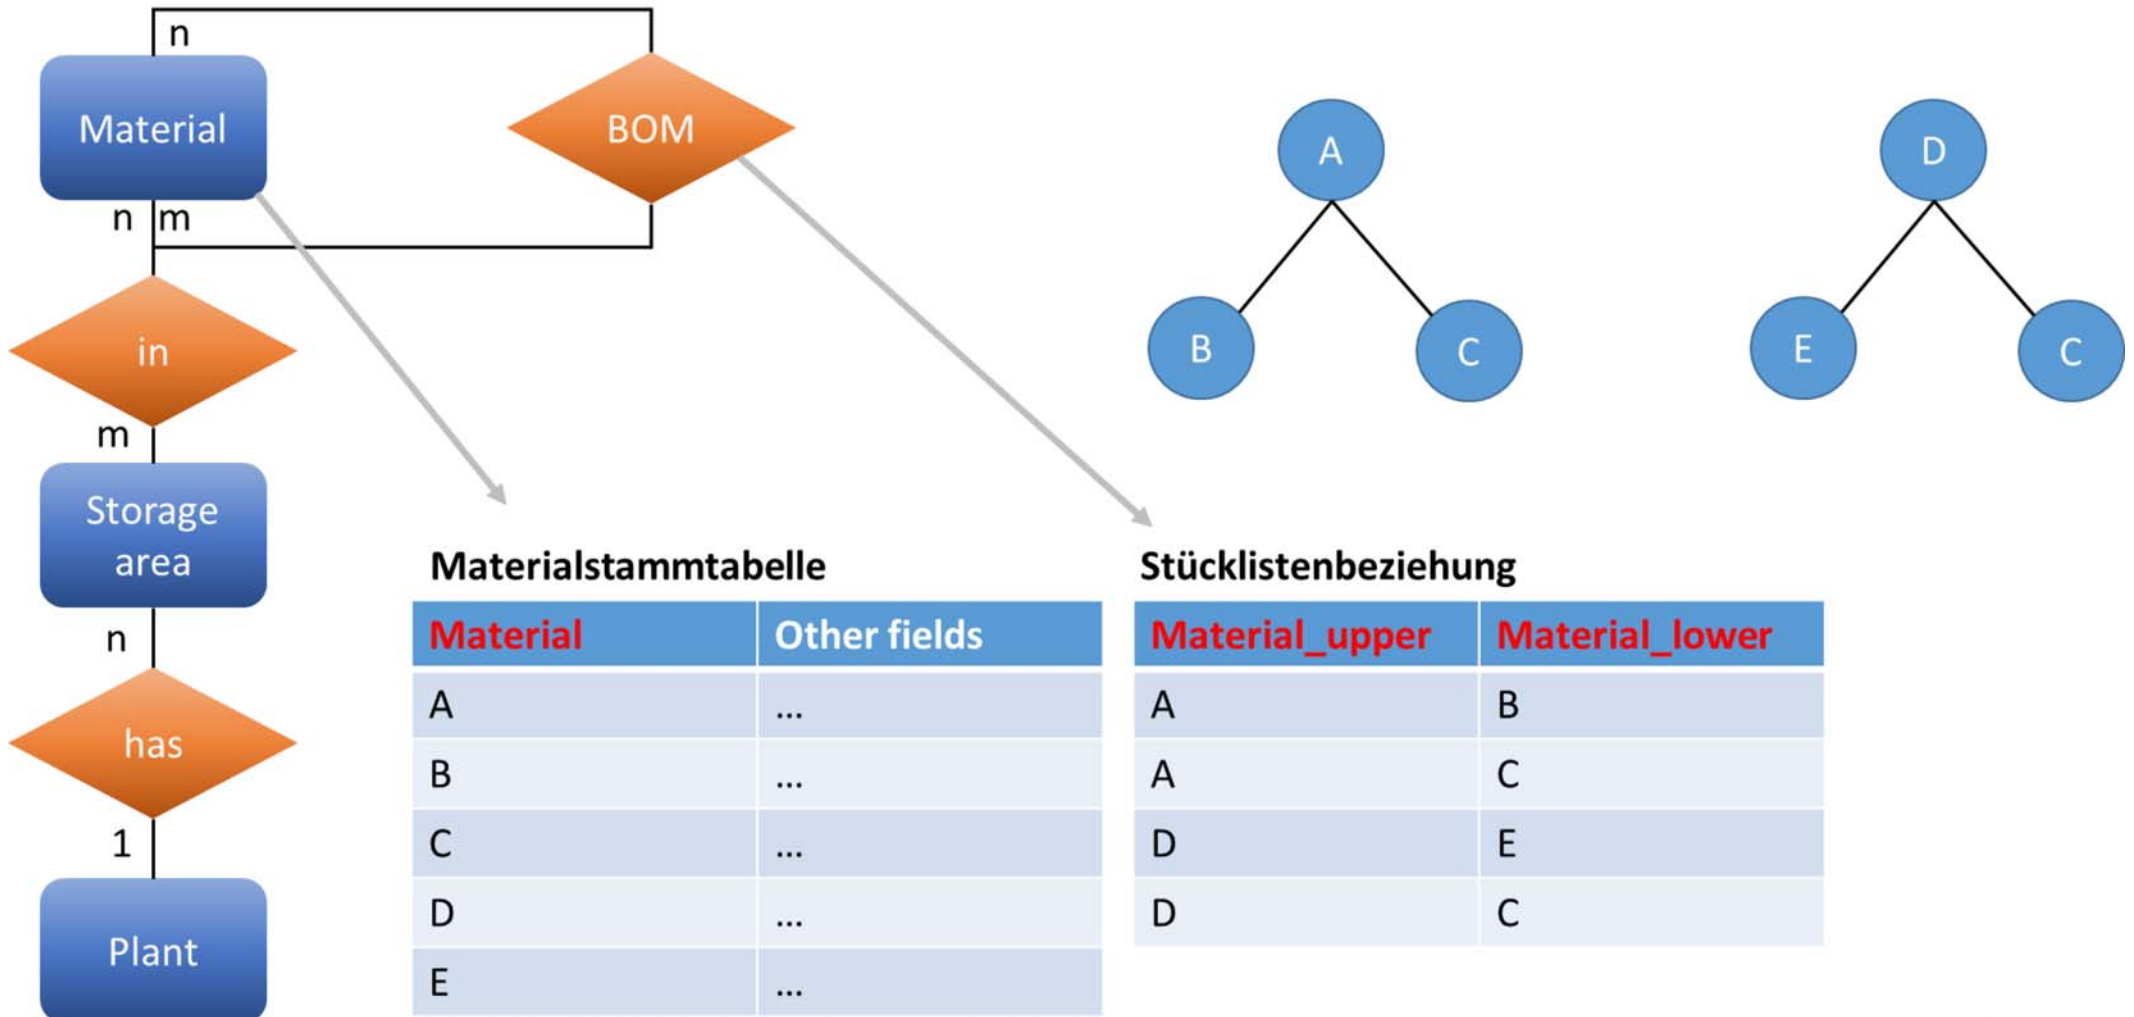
n

Material

BOM

n m

in

m

Storage area

n

has

1

Plant

A

B

C

D

E

C

Materialstammtabelle

| Material | Other fields |
|---|---|
| A | ... |
| B | ... |
| C | ... |
| D | ... |
| E | ... |

Stücklistenbeziehung

| Material_upper | Material_lower |
|---|---|
| A | B |
| A | C |
| D | E |
| D | C |